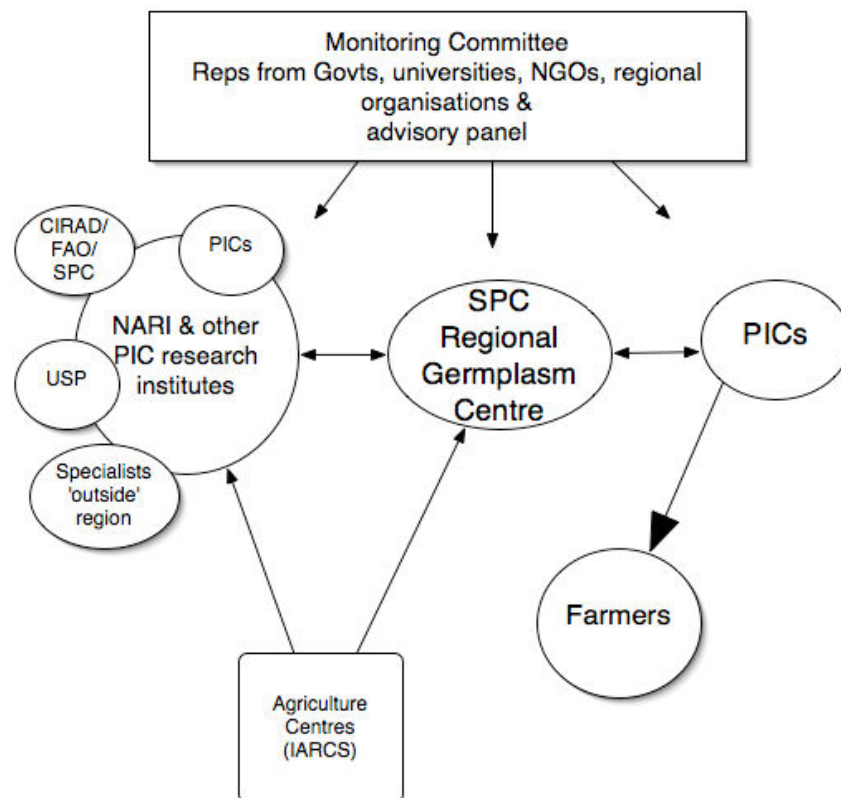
Monitoring Committee
Reps from Govts, universities, NGOs, regional organisations &
advisory panel

CIRAD/
FAO/
SPC

PICs

NARI & other
PIC research
institutes

USP

Specialists
'outside'
region

SPC
Regional
Germplasm
Centre

PICs

Farmers

Agriculture
Centres
(IARCS)